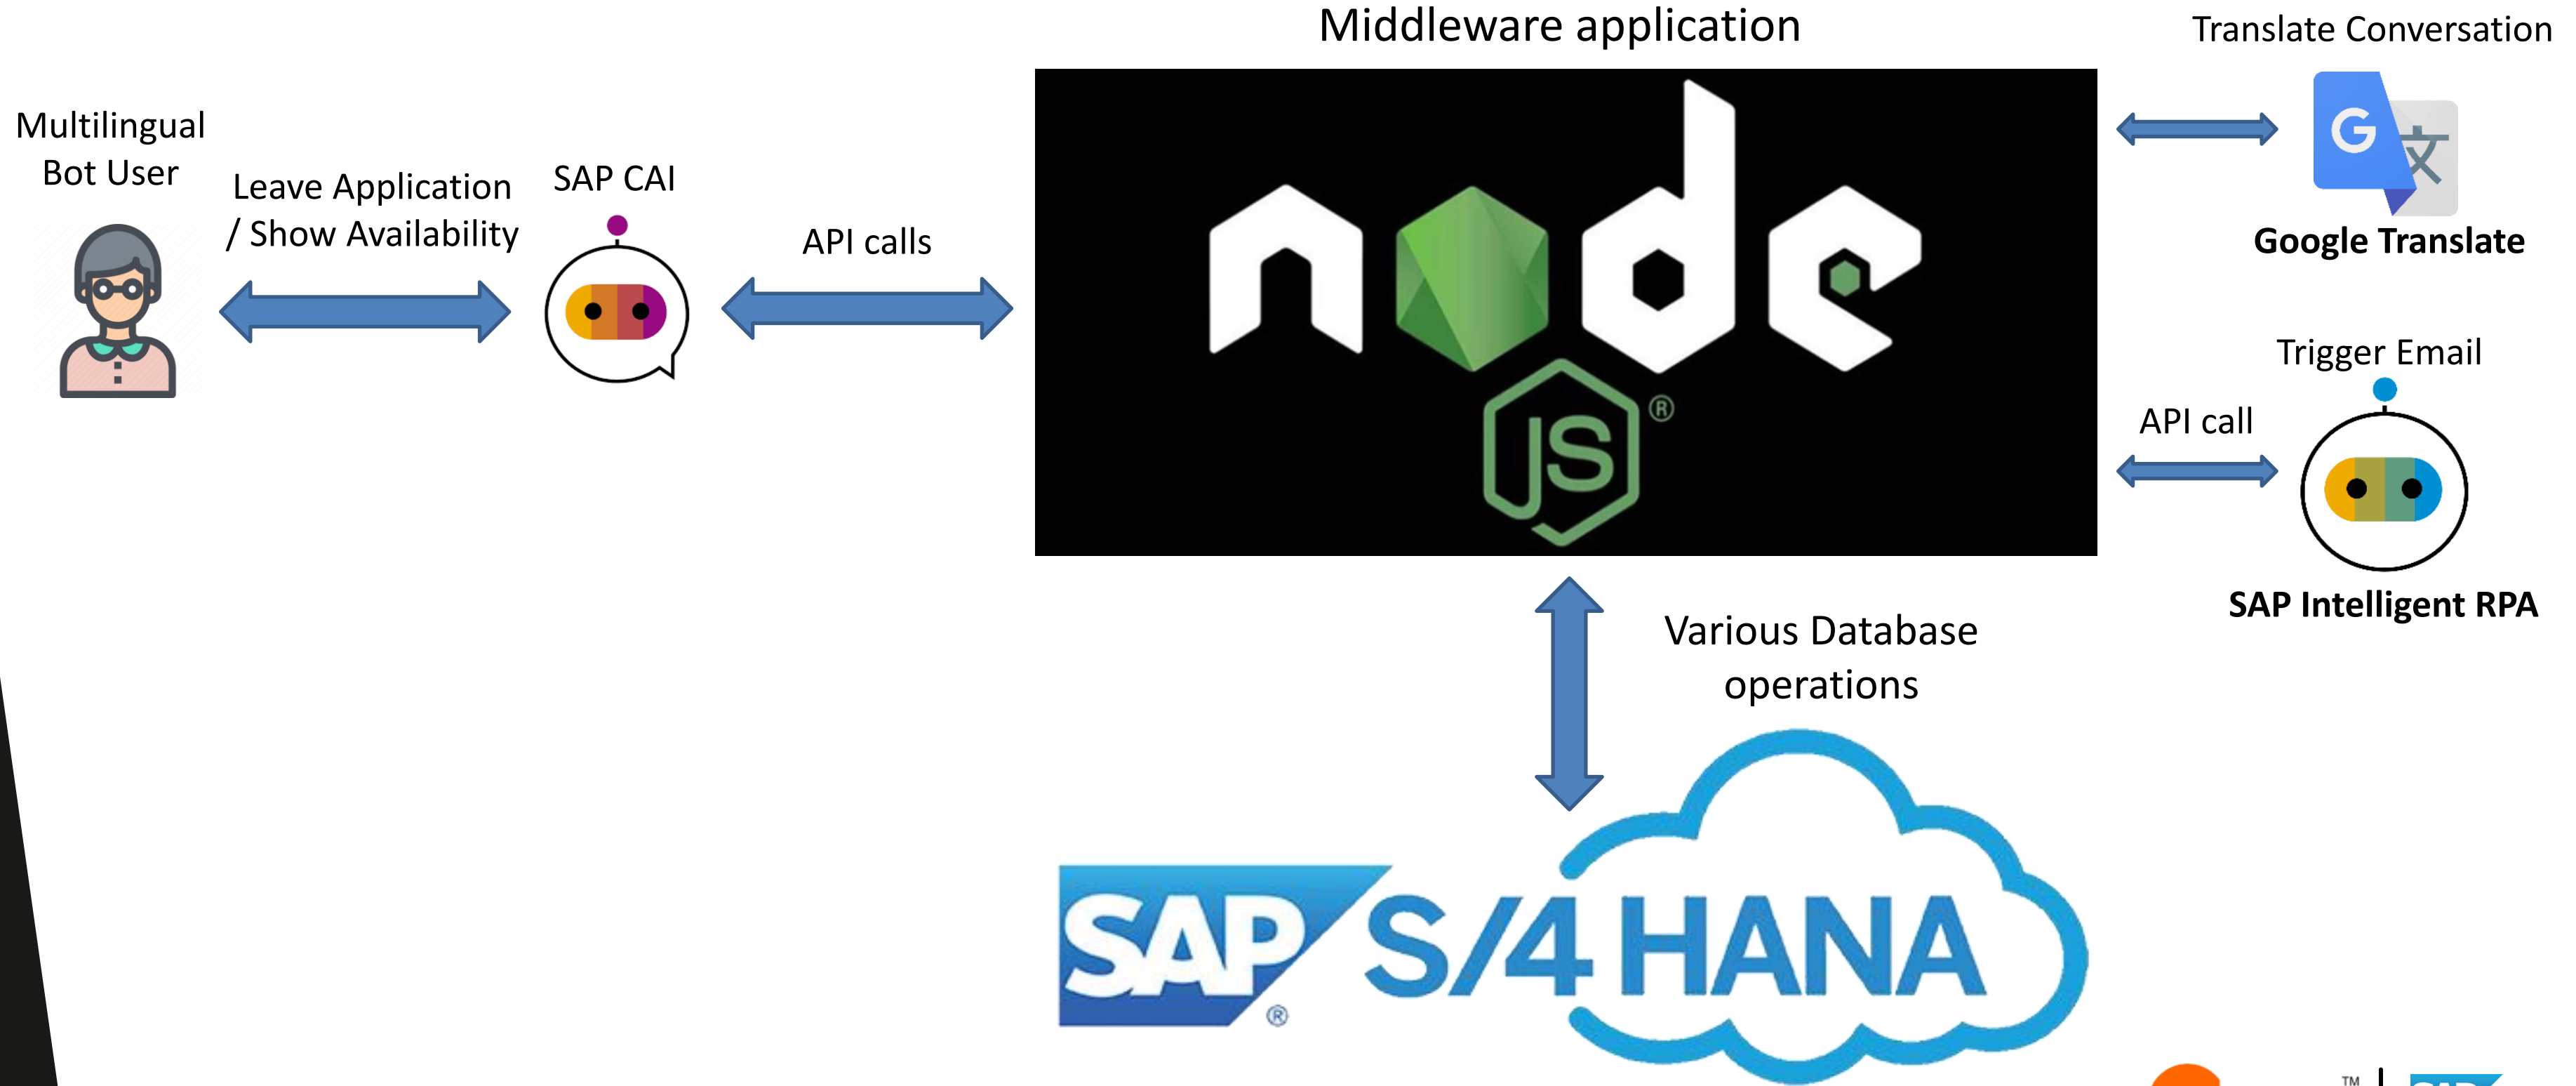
Middleware application

Translate Conversation

Multilingual Bot User

Leave Application / Show Availability

SAP CAI

API calls

node JS ®

G 文

Google Translate

Trigger Email

API call

SAP Intelligent RPA

Various Database operations

SAP® S/4 HANA

TM